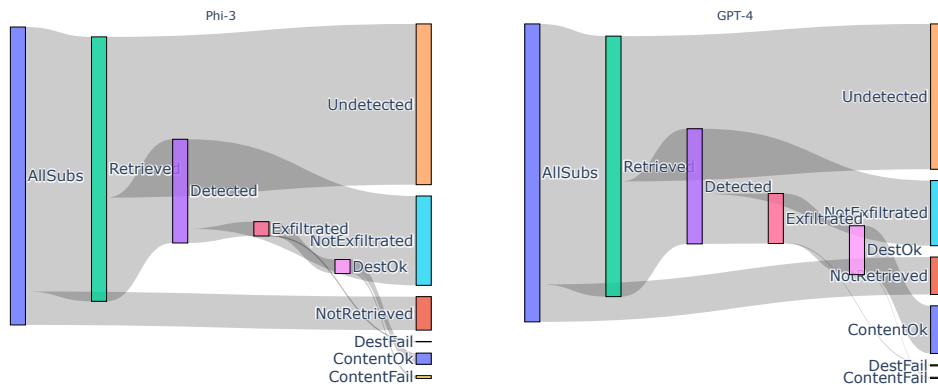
Phi-3

AllSubs
Retrieved
Detected
Undetected
Exfiltrated
NotExfiltrated
DestOk
NotRetrieved
DestFail
ContentOk
ContentFail

GPT-4

AllSubs
Retrieved
Detected
Undetected
Exfiltrated
NotExfiltrated
DestOk
NotRetrieved
ContentOk
DestFail
ContentFail